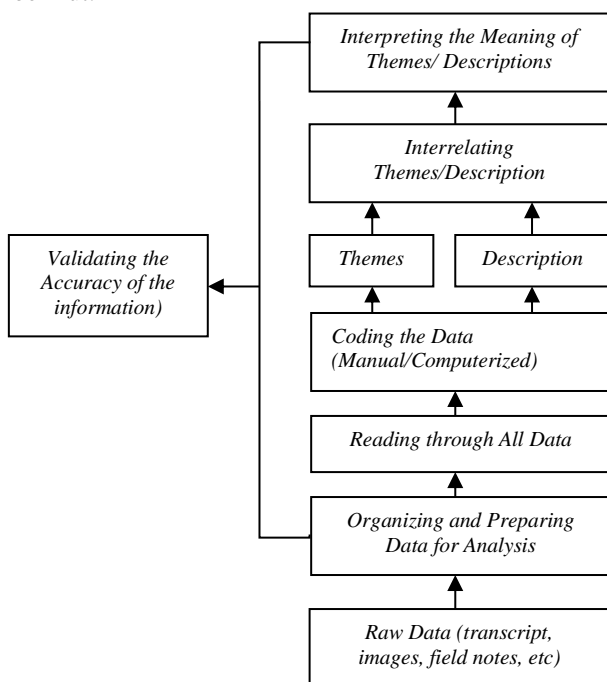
Interpreting the Meaning of Themes/ Descriptions

Interrelating Themes/Description

Themes

Description

Validating the Accuracy of the information)

Coding the Data (Manual/Computerized)

Reading through All Data

Organizing and Preparing Data for Analysis

Raw Data (transcript, images, field notes, etc)